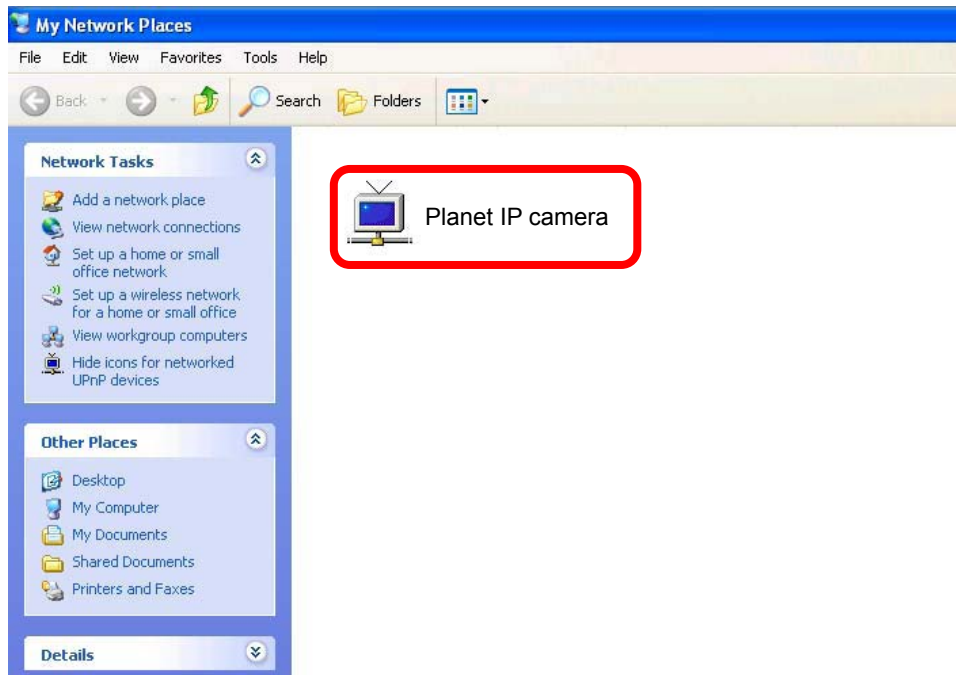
My Network Places

File Edit View Favorites Tools Help

Back Search Folders

Network Tasks

Add a network place
View network connections
Set up a home or small office network
Set up a wireless network for a home or small office
View workgroup computers
Hide icons for networked UPnP devices

Other Places

Desktop
My Computer
My Documents
Shared Documents
Printers and Faxes

Details

Planet IP camera